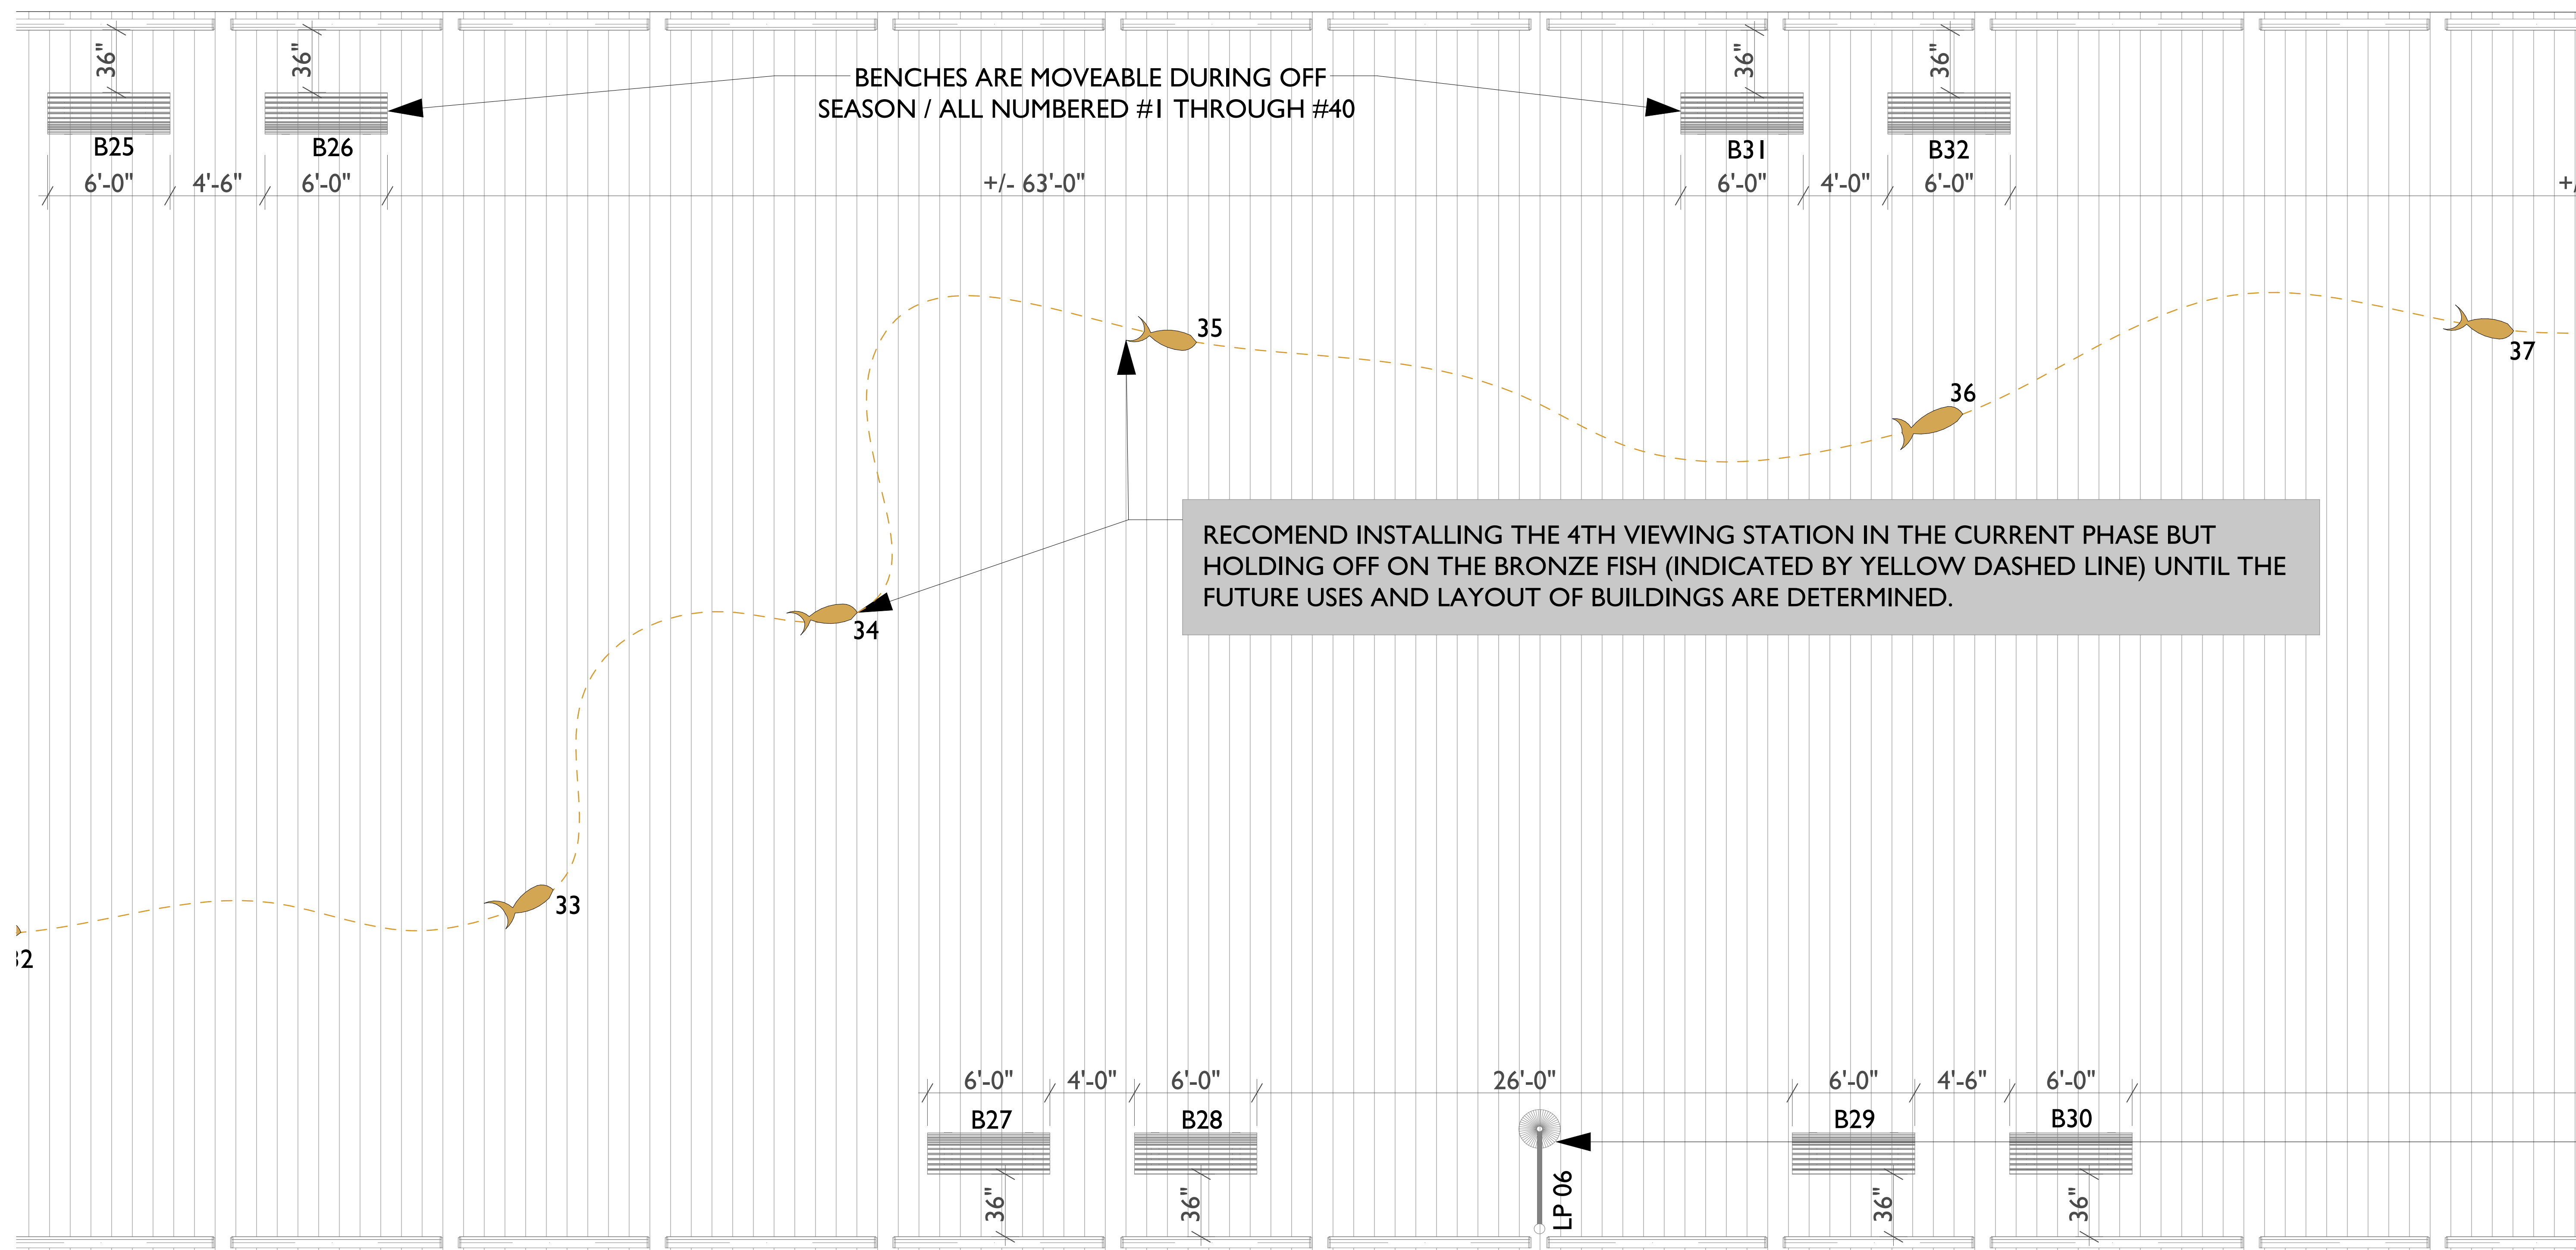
36"

36"

BENCHES ARE MOVEABLE DURING OFF SEASON / ALL NUMBERED #1 THROUGH #40

36"

36"

B25

B26

B31

B32

6'-0"

4'-6"

6'-0"

+/- 63'-0"

6'-0"

4'-0"

6'-0"

+

35

37

36

RECOMEND INSTALLING THE 4TH VIEWING STATION IN THE CURRENT PHASE BUT HOLDING OFF ON THE BRONZE FISH (INDICATED BY YELLOW DASHED LINE) UNTIL THE FUTURE USES AND LAYOUT OF BUILDINGS ARE DETERMINED.

34

33

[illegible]2

6'-0"

4'-0"

6'-0"

26'-0"

6'-0"

4'-6"

6'-0"

B27

B28

B29

B30

LP 06

36"

36"

36"

36"